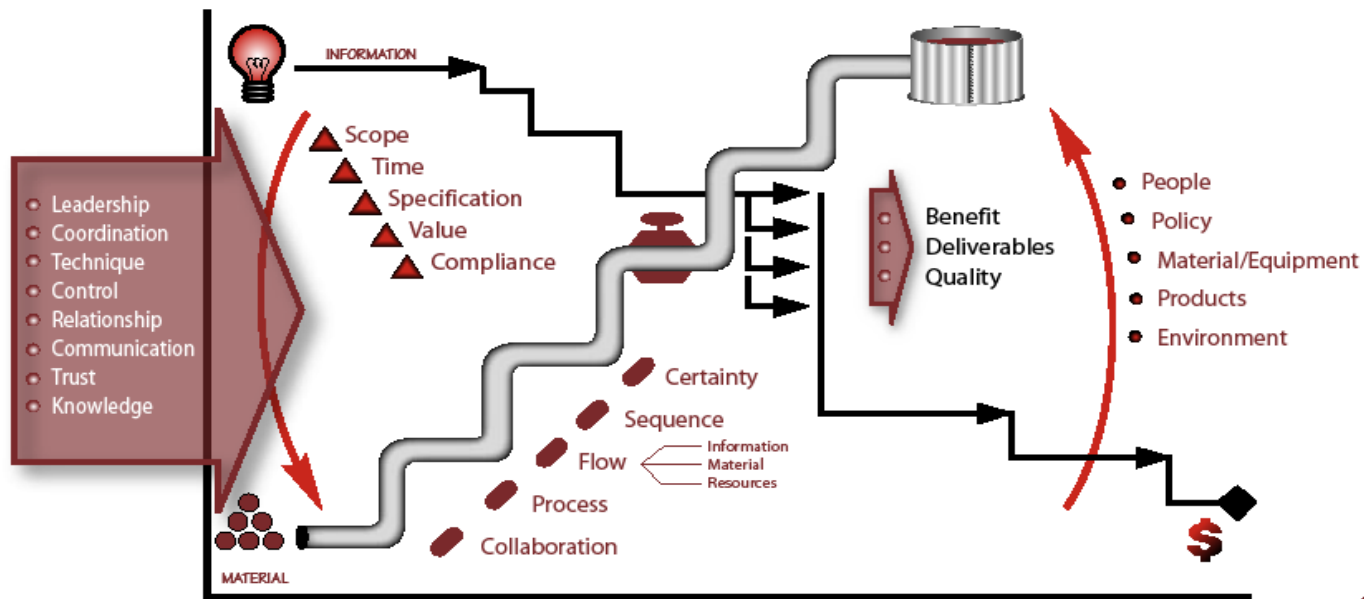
INFORMATION

Leadership
Coordination
Technique
Control
Relationship
Communication
Trust
Knowledge

Scope
Time
Specification
Value
Compliance

Benefit
Deliverables
Quality

People
Policy
Material/Equipment
Products
Environment

Certainty
Sequence
Flow
Information
Material
Resources
Process
Collaboration

MATERIAL

$